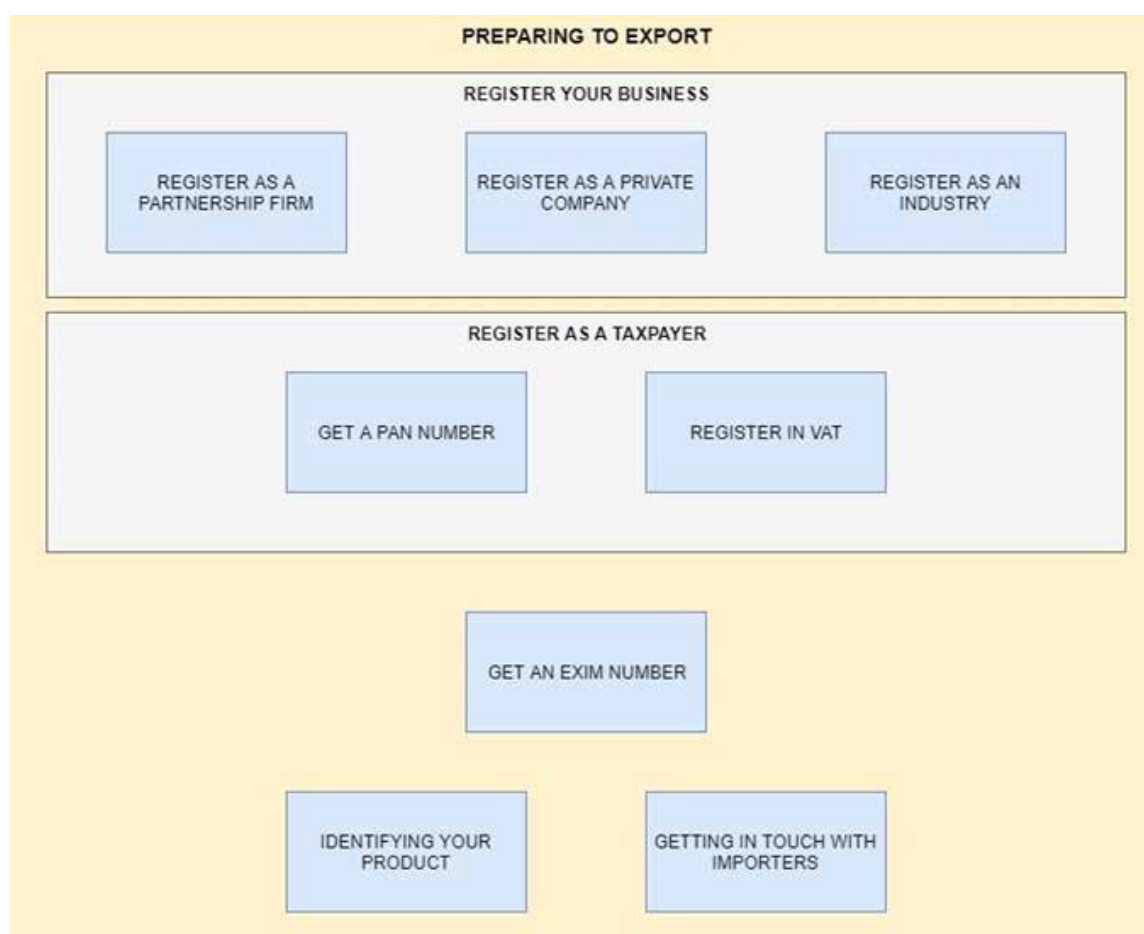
PREPARING TO EXPORT

REGISTER YOUR BUSINESS

REGISTER AS A PARTNERSHIP FIRM

REGISTER AS A PRIVATE COMPANY

REGISTER AS AN INDUSTRY

REGISTER AS A TAXPAYER

GET A PAN NUMBER

REGISTER IN VAT

GET AN EXIM NUMBER

IDENTIFYING YOUR PRODUCT

GETTING IN TOUCH WITH IMPORTERS